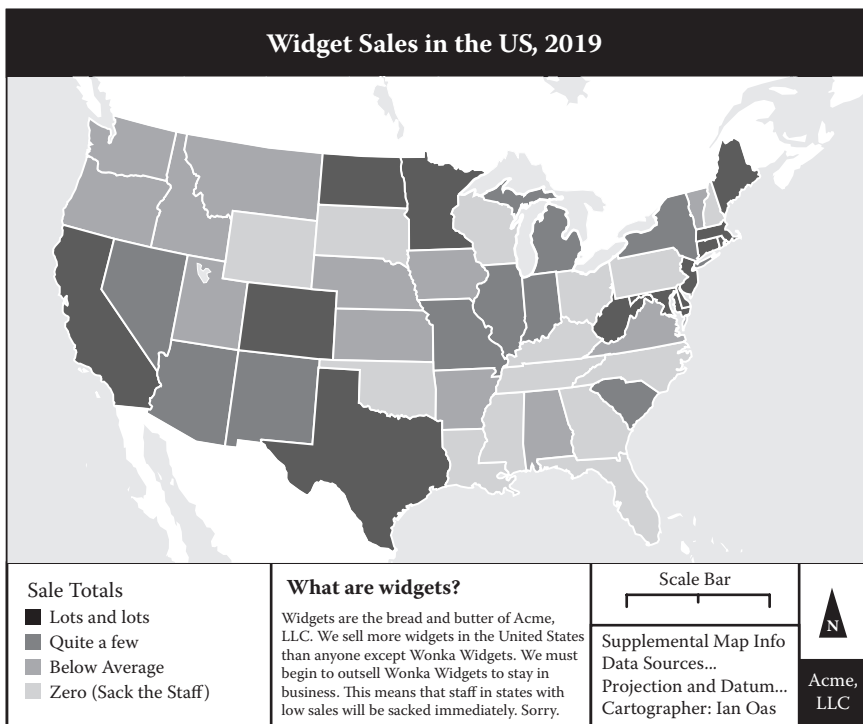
Widget Sales in the US, 2019

Sale Totals
Lots and lots
Quite a few
Below Average
Zero (Sack the Staff)

What are widgets?

Widgets are the bread and butter of Acme, LLC. We sell more widgets in the United States than anyone except Wonka Widgets. We must begin to outsell Wonka Widgets to stay in business. This means that staff in states with low sales will be sacked immediately. Sorry.

Scale Bar

Supplemental Map Info
Data Sources...
Projection and Datum...
Cartographer: Ian Oas

N

Acme, LLC